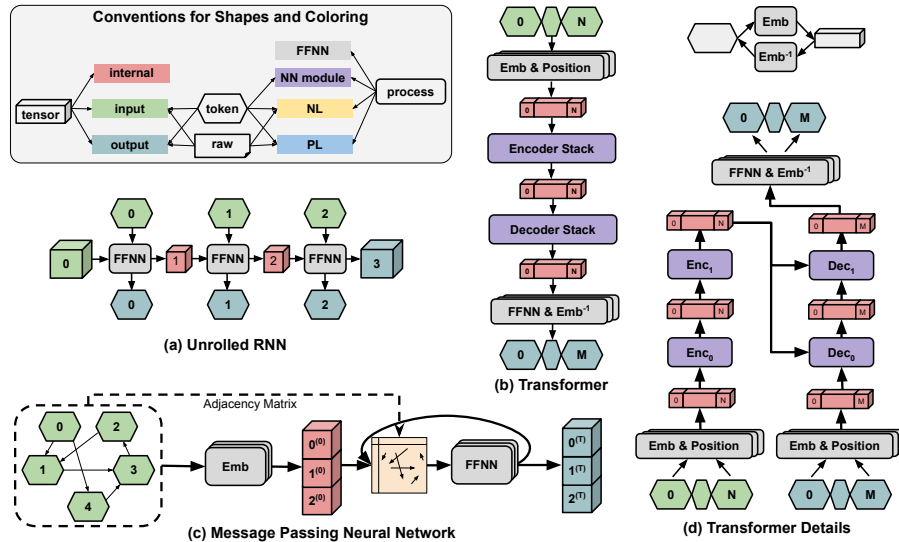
Conventions for Shapes and Coloring

internal
input
output
tensor
token
raw
FFNN
NN module
NL
PL
process

Emb
$Emb^{-1}$

0
N
Emb & Position
0
N
Encoder Stack
0
N
Decoder Stack
0
N
FFNN & $Emb^{-1}$
0
M
(b) Transformer

0
M
FFNN & $Emb^{-1}$
0
N
0
M
$Enc_1$
$Dec_1$
0
N
0
M
$Enc_0$
$Dec_0$
0
N
0
M
Emb & Position
Emb & Position
0
N
0
M
(d) Transformer Details

0
1
2
0
FFNN
1
FFNN
2
FFNN
3
0
1
2
(a) Unrolled RNN

Adjacency Matrix
0
2
1
3
4
Emb
$0^{(0)}$
$1^{(0)}$
$2^{(0)}$
FFNN
$0^{(T)}$
$1^{(T)}$
$2^{(T)}$
(c) Message Passing Neural Network